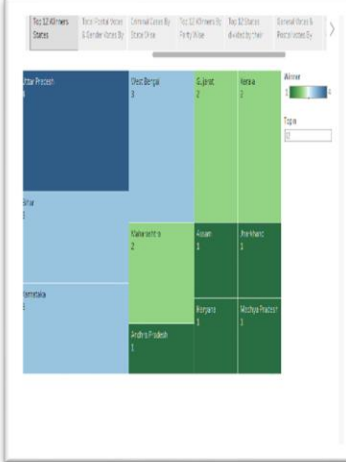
Top 12 Winners States | Total Postal Votes & Gender Votes By | General Votes By State Wise | Top 12 Winners By Party Wise | Top 12 States divided by their | General Votes & Postal Votes By

Uttar Pradesh
4

West Bengal
3

Gujarat
2

Kerala
2

Winner
1
4

Top #
12

Bihar
1

Maharashtra
2

Assam
1

Jharkhand
1

Karnataka
1

Haryana
1

Madhya Pradesh
1

Andhra Pradesh
1